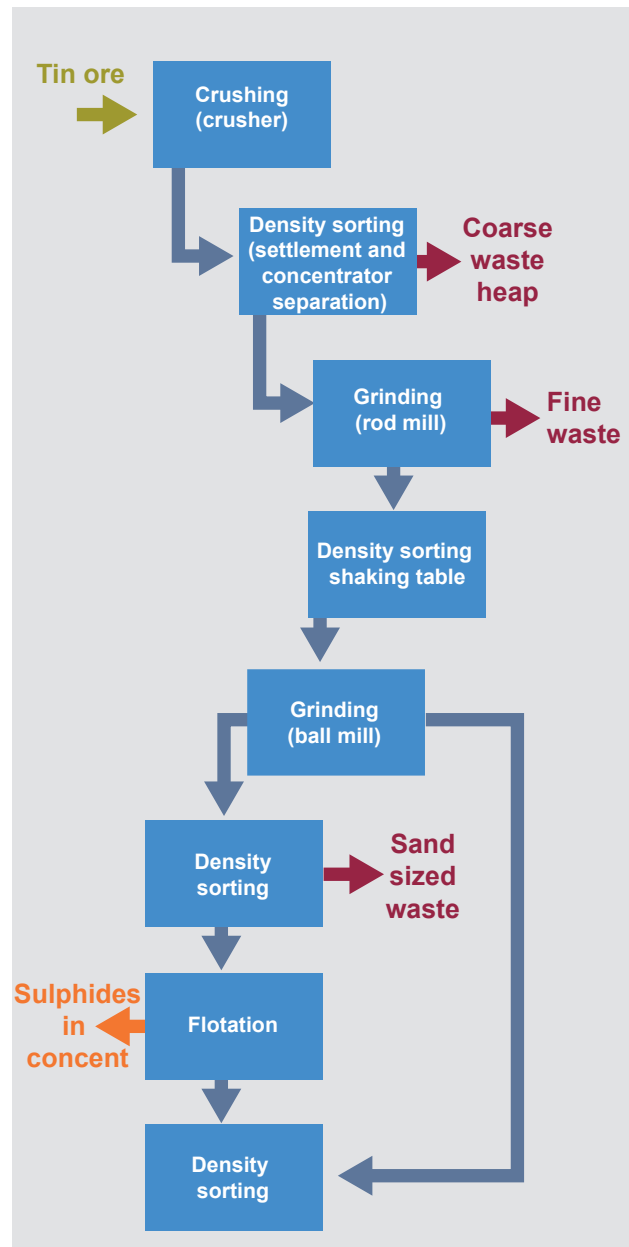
Tin ore

Crushing (crusher)

Density sorting (settlement and concentrator separation)

Coarse waste heap

Grinding (rod mill)

Fine waste

Density sorting shaking table

Grinding (ball mill)

Density sorting

Sand sized waste

Sulphides in concent

Flotation

Density sorting